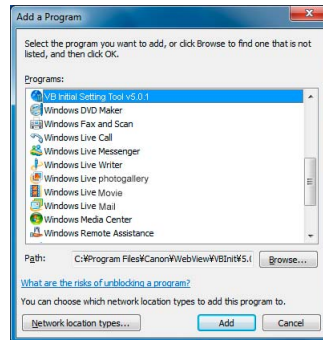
Add a Program

Select the program you want to add, or click Browse to find one that is not listed, and then click OK.

Programs:

VB Initial Setting Tool v5.0.1
Windows DVD Maker
Windows Fax and Scan
Windows Live Call
Windows Live Messenger
Windows Live Writer
Windows Live photogallery
Windows Live Movie
Windows Live Mail
Windows Media Center
Windows Remote Assistance

Path: C:¥Program Files¥Canon¥WebView¥VBInit¥5.( Browse...

What are the risks of unblocking a program?

You can choose which network location types to add this program to.

Network location types... Add Cancel